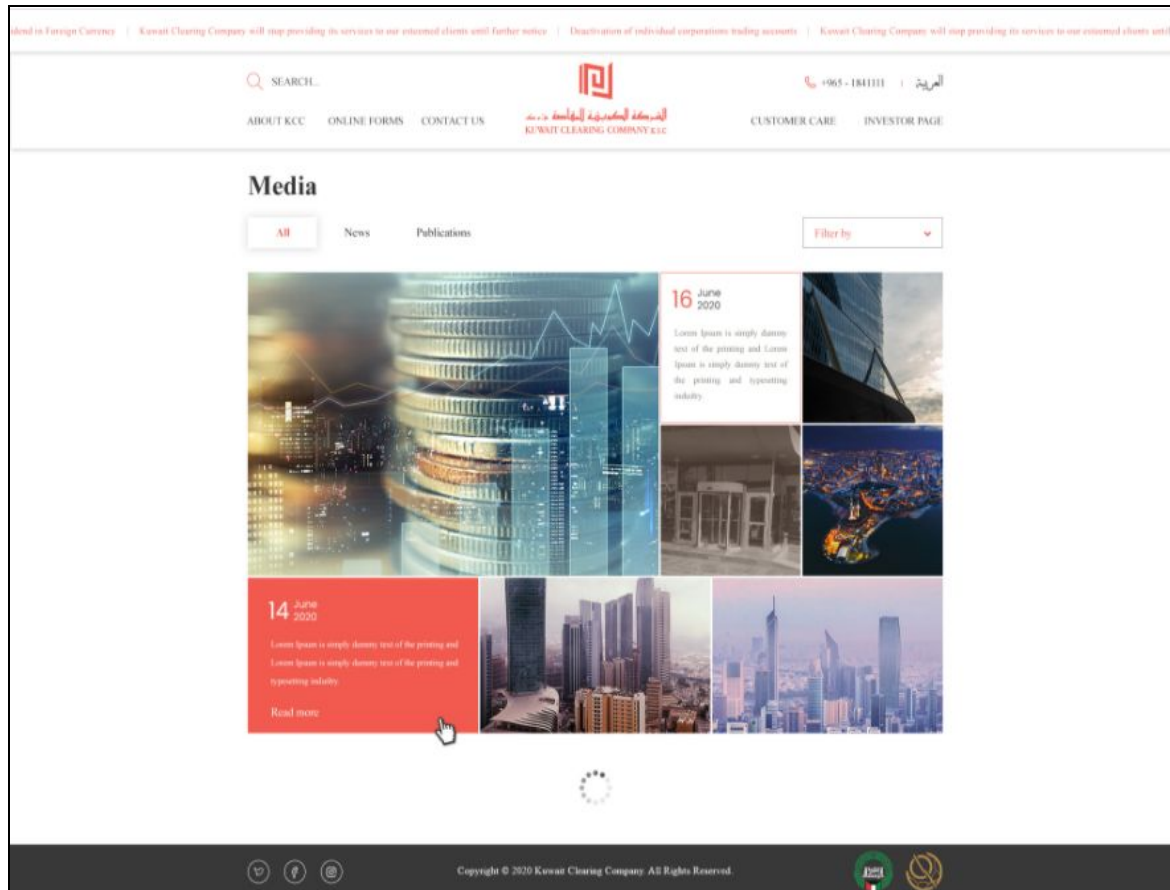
idend in Foreign Currency | Kuwait Clearing Company will stop providing its services to our esteemed clients until further notice | Deactivation of individual corporations trading accounts | Kuwait Clearing Company will stop providing its services to our esteemed clients until

SEARCH...

+965 - 1841111 | العربية

ABOUT KCC ONLINE FORMS CONTACT US

الشركة الكويتية للمقاصة ش.م.ك.م
KUWAIT CLEARING COMPANY K.S.C

CUSTOMER CARE INVESTOR PAGE

Media

All News Publications

Filter by

16 June 2020

Lorem Ipsum is simply dummy text of the printing and Lorem Ipsum is simply dummy text of the printing and typesetting industry.

14 June 2020

Lorem Ipsum is simply dummy text of the printing and Lorem Ipsum is simply dummy text of the printing and typesetting industry.

Read more

Copyright © 2020 Kuwait Clearing Company. All Rights Reserved.